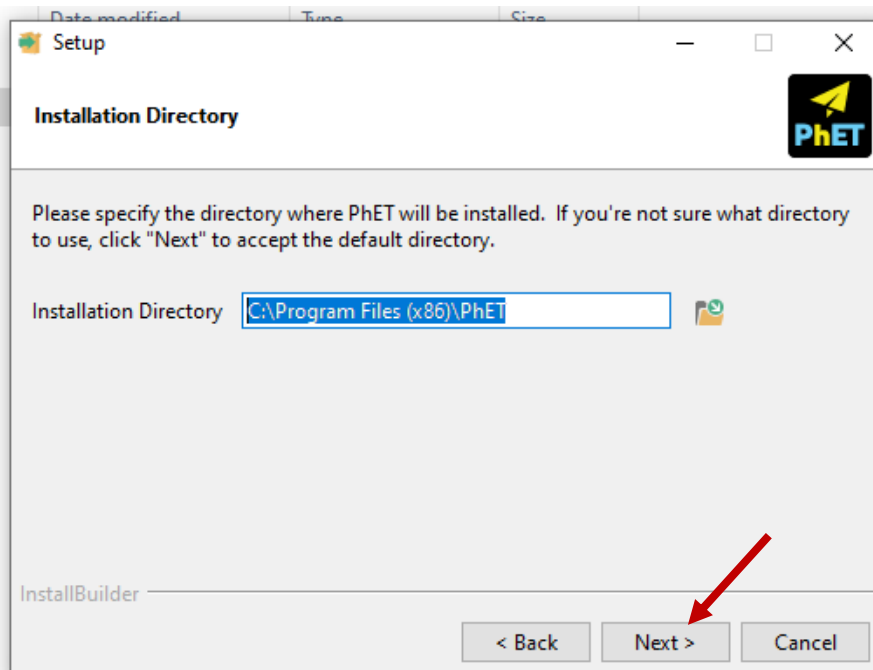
Date modified Type Size

Setup

Installation Directory

PhET

Please specify the directory where PhET will be installed. If you're not sure what directory to use, click "Next" to accept the default directory.

Installation Directory C:\Program Files (x86)\PhET

InstallBuilder

< Back Next > Cancel